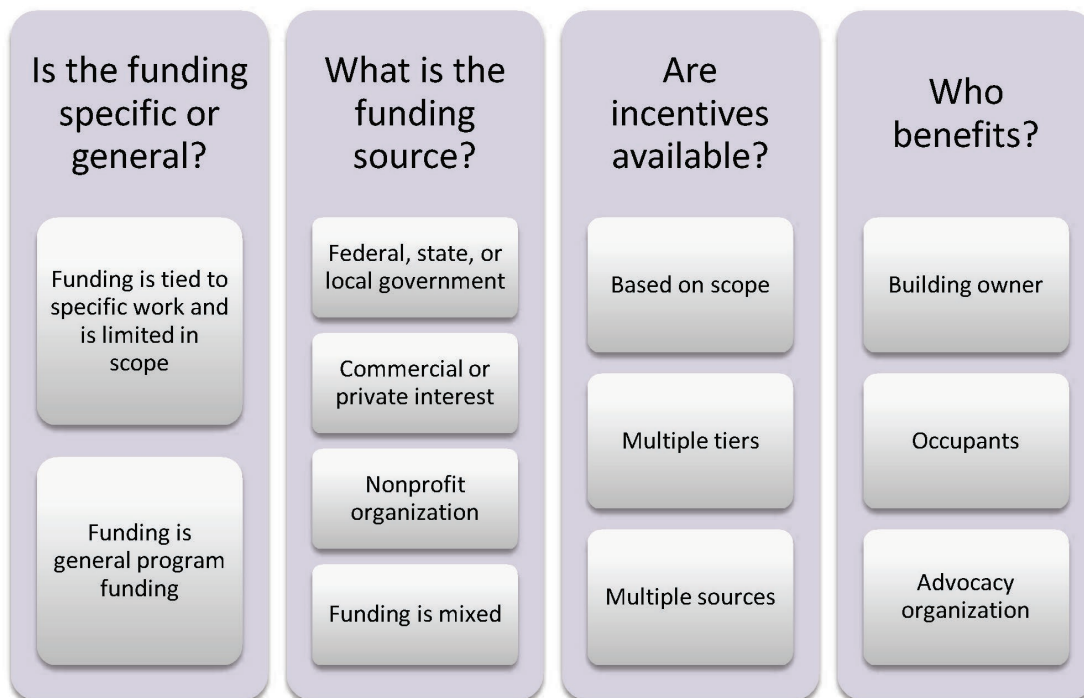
Is the funding specific or general?

Funding is tied to specific work and is limited in scope

Funding is general program funding

What is the funding source?

Federal, state, or local government

Commercial or private interest

Nonprofit organization

Funding is mixed

Are incentives available?

Based on scope

Multiple tiers

Multiple sources

Who benefits?

Building owner

Occupants

Advocacy organization